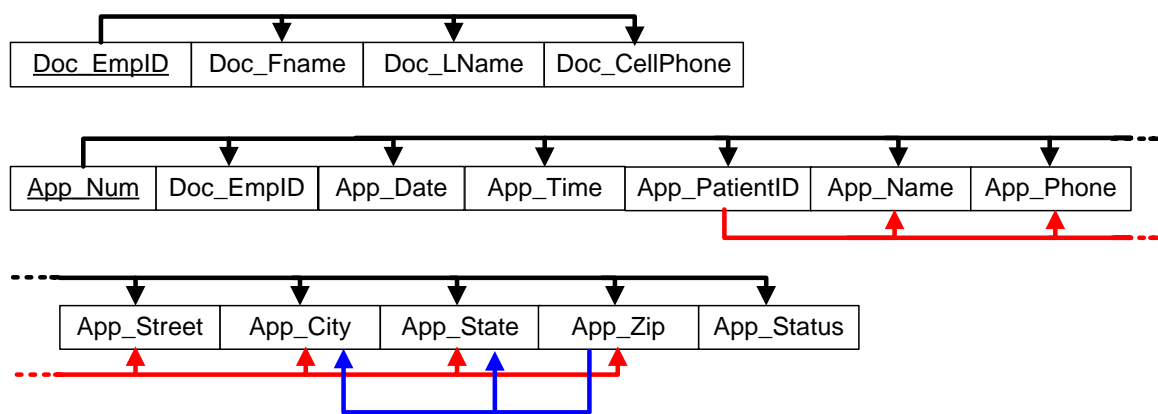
| Doc_EmpID | Doc_Fname | Doc_LName | Doc_CellPhone |
|---|---|---|---|

| App_Num | Doc_EmpID | App_Date | App_Time | App_PatientID | App_Name | App_Phone |
|---|---|---|---|---|---|---|

| App_Street | App_City | App_State | App_Zip | App_Status |
|---|---|---|---|---|